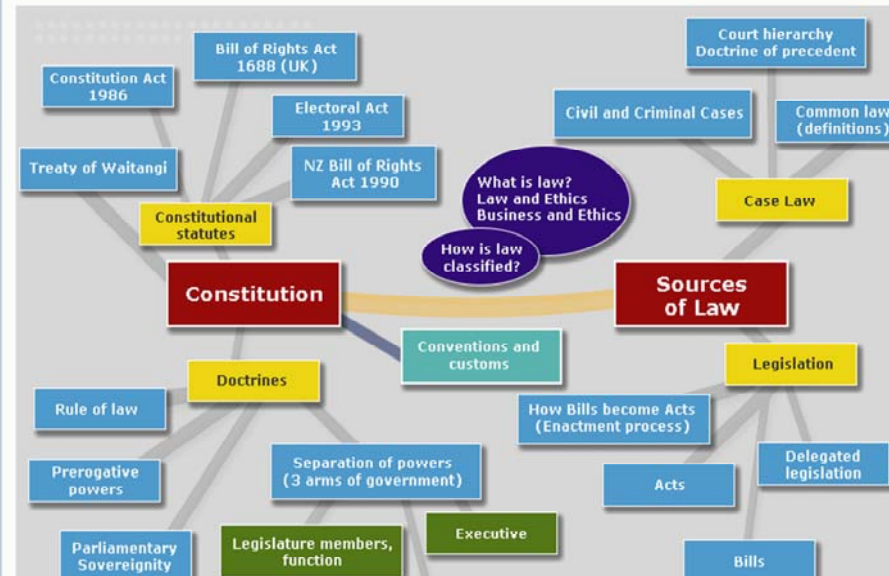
Constitution Act 1986

Bill of Rights Act 1688 (UK)

Electoral Act 1993

Treaty of Waitangi

NZ Bill of Rights Act 1990

Constitutional statutes

What is law? Law and Ethics Business and Ethics

How is law classified?

Court hierarchy Doctrine of precedent

Civil and Criminal Cases

Common law (definitions)

Case Law

Constitution

Sources of Law

Conventions and customs

Doctrines

Legislation

Rule of law

How Bills become Acts (Enactment process)

Prerogative powers

Separation of powers (3 arms of government)

Delegated legislation

Acts

Executive

Parliamentary Sovereignity

Legislature members, function

Bills